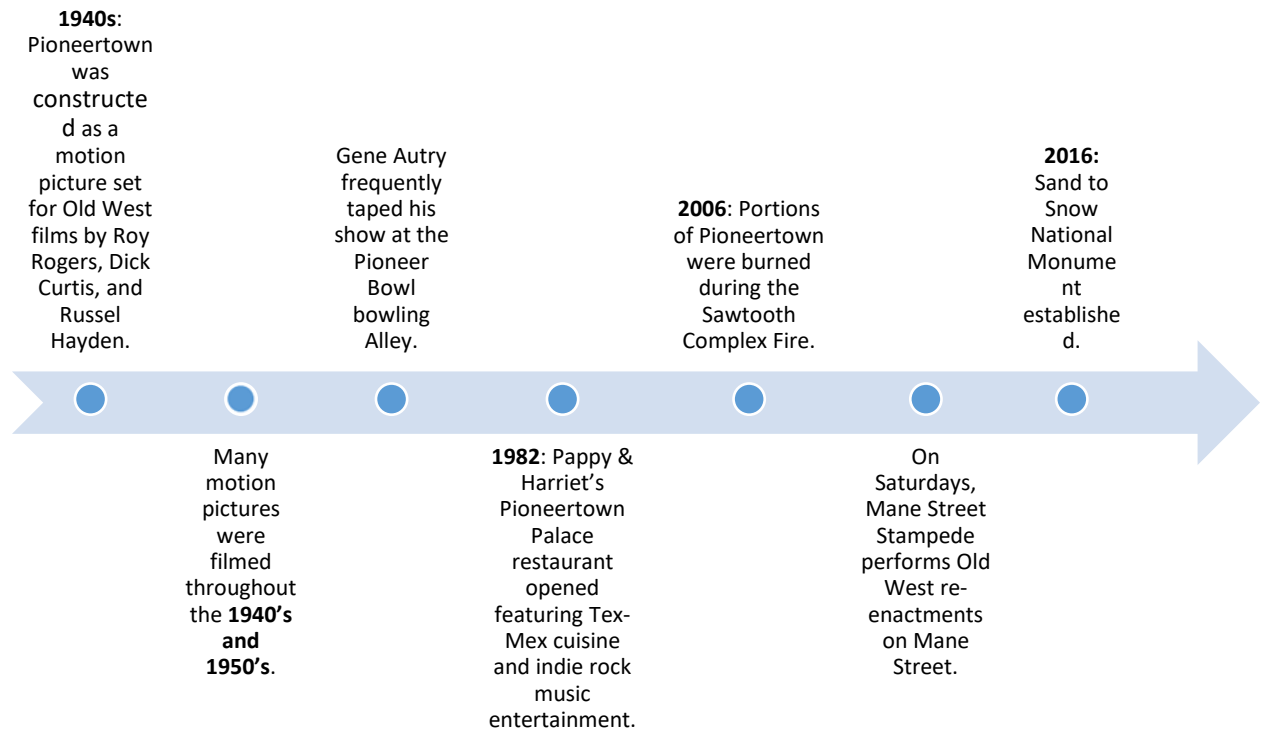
**1940s**: Pioneertown was constructed as a motion picture set for Old West films by Roy Rogers, Dick Curtis, and Russel Hayden.

Many motion pictures were filmed throughout the **1940's and 1950's**.

Gene Autry frequently taped his show at the Pioneer Bowl bowling Alley.

**1982**: Pappy & Harriet's Pioneertown Palace restaurant opened featuring Tex-Mex cuisine and indie rock music entertainment.

**2006**: Portions of Pioneertown were burned during the Sawtooth Complex Fire.

On Saturdays, Mane Street Stampede performs Old West re-enactments on Mane Street.

**2016:** Sand to Snow National Monument established.